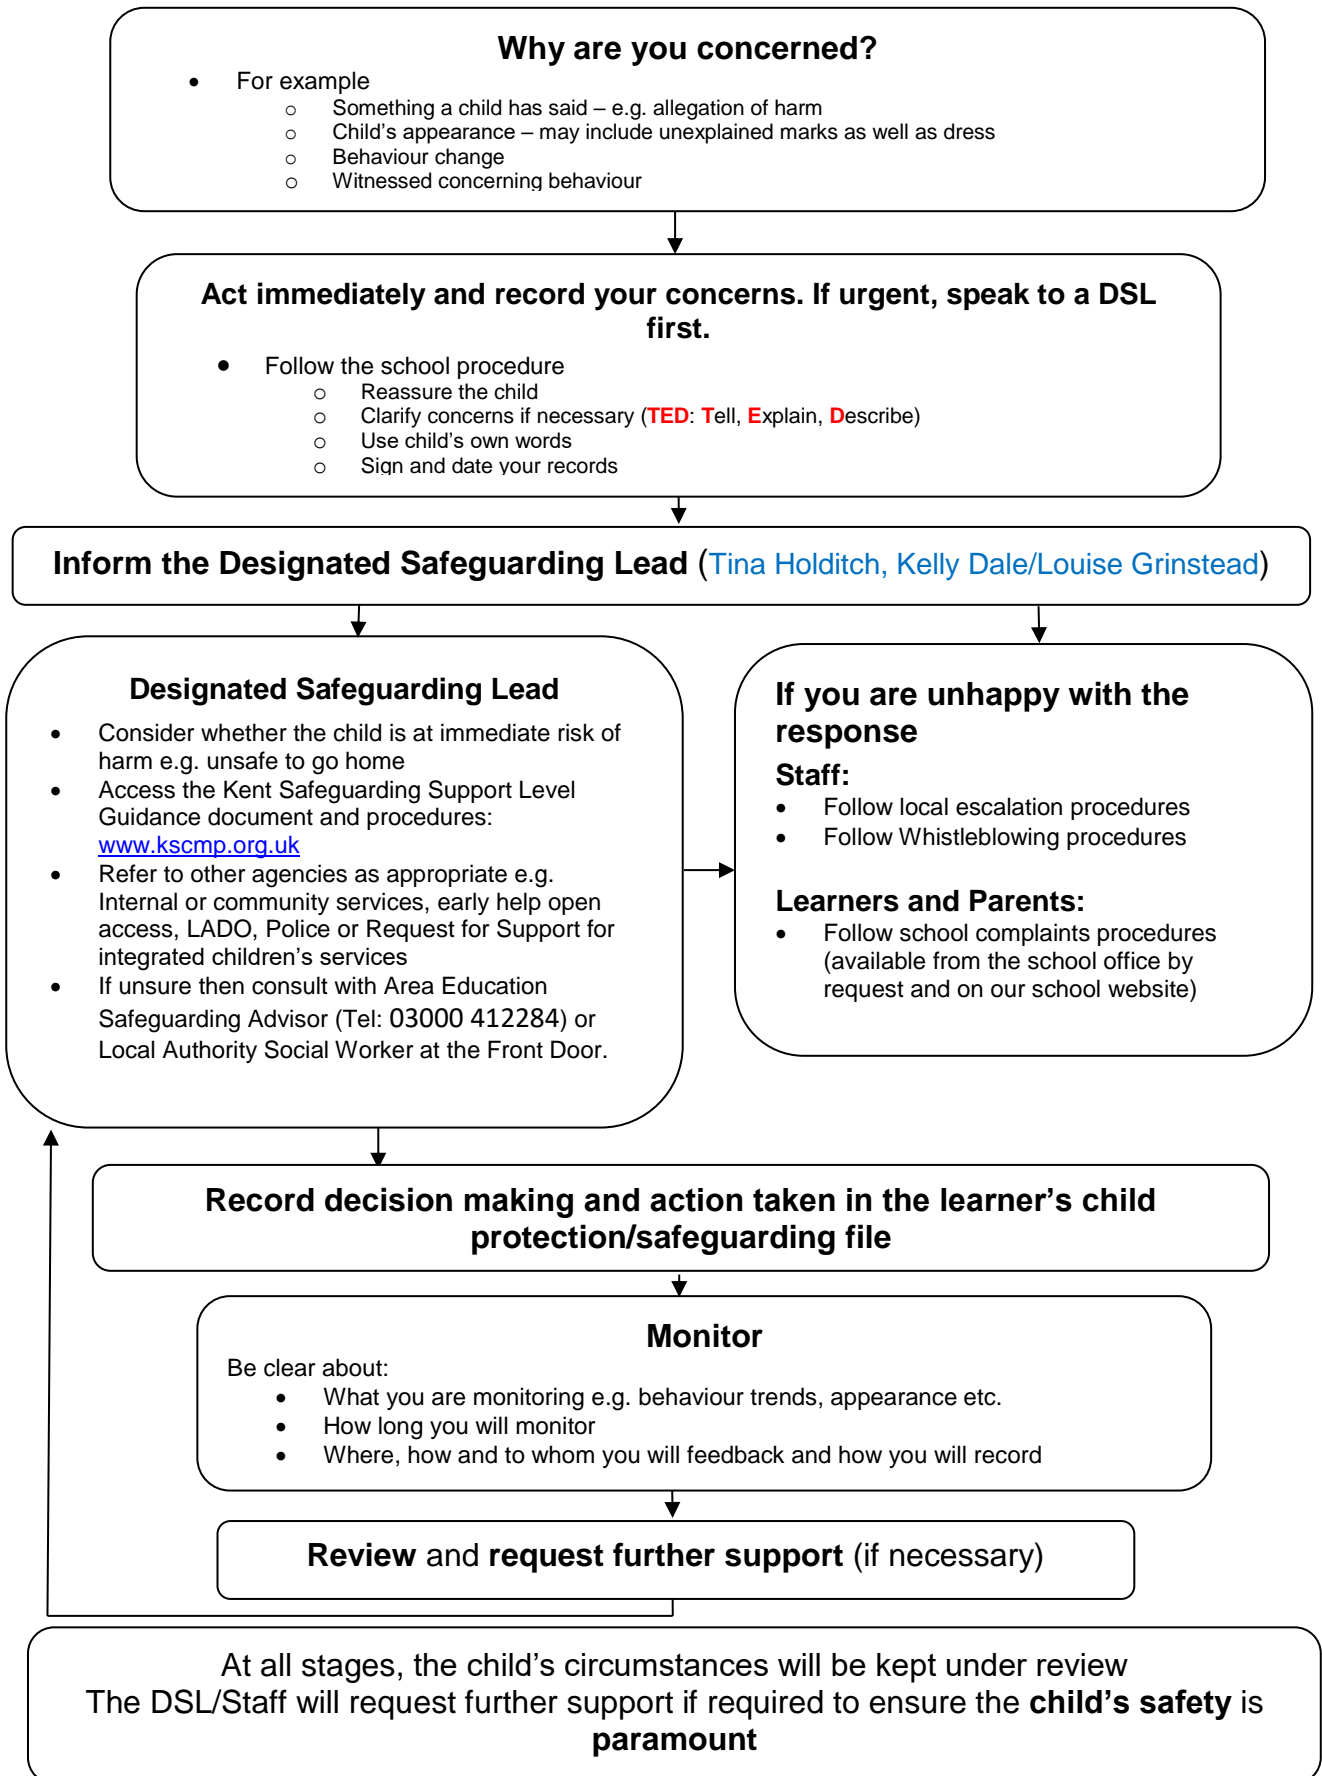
**Why are you concerned?**

- For example
  - Something a child has said – e.g. allegation of harm
  - Child's appearance – may include unexplained marks as well as dress
  - Behaviour change
  - Witnessed concerning behaviour

**Act immediately and record your concerns. If urgent, speak to a DSL first.**

- Follow the school procedure
  - Reassure the child
  - Clarify concerns if necessary (TED: Tell, Explain, Describe)
  - Use child's own words
  - Sign and date your records

**Inform the Designated Safeguarding Lead** (Tina Holditch, Kelly Dale/Louise Grinstead)

**Designated Safeguarding Lead**

- Consider whether the child is at immediate risk of harm e.g. unsafe to go home
- Access the Kent Safeguarding Support Level Guidance document and procedures: www.kscmp.org.uk
- Refer to other agencies as appropriate e.g. Internal or community services, early help open access, LADO, Police or Request for Support for integrated children's services
- If unsure then consult with Area Education Safeguarding Advisor (Tel: 03000 412284) or Local Authority Social Worker at the Front Door.

**If you are unhappy with the response**

**Staff:**

- Follow local escalation procedures
- Follow Whistleblowing procedures

**Learners and Parents:**

- Follow school complaints procedures (available from the school office by request and on our school website)

**Record decision making and action taken in the learner's child protection/safeguarding file**

**Monitor**

Be clear about:

- What you are monitoring e.g. behaviour trends, appearance etc.
- How long you will monitor
- Where, how and to whom you will feedback and how you will record

**Review** and **request further support** (if necessary)

At all stages, the child's circumstances will be kept under review
The DSL/Staff will request further support if required to ensure the **child's safety** is **paramount**